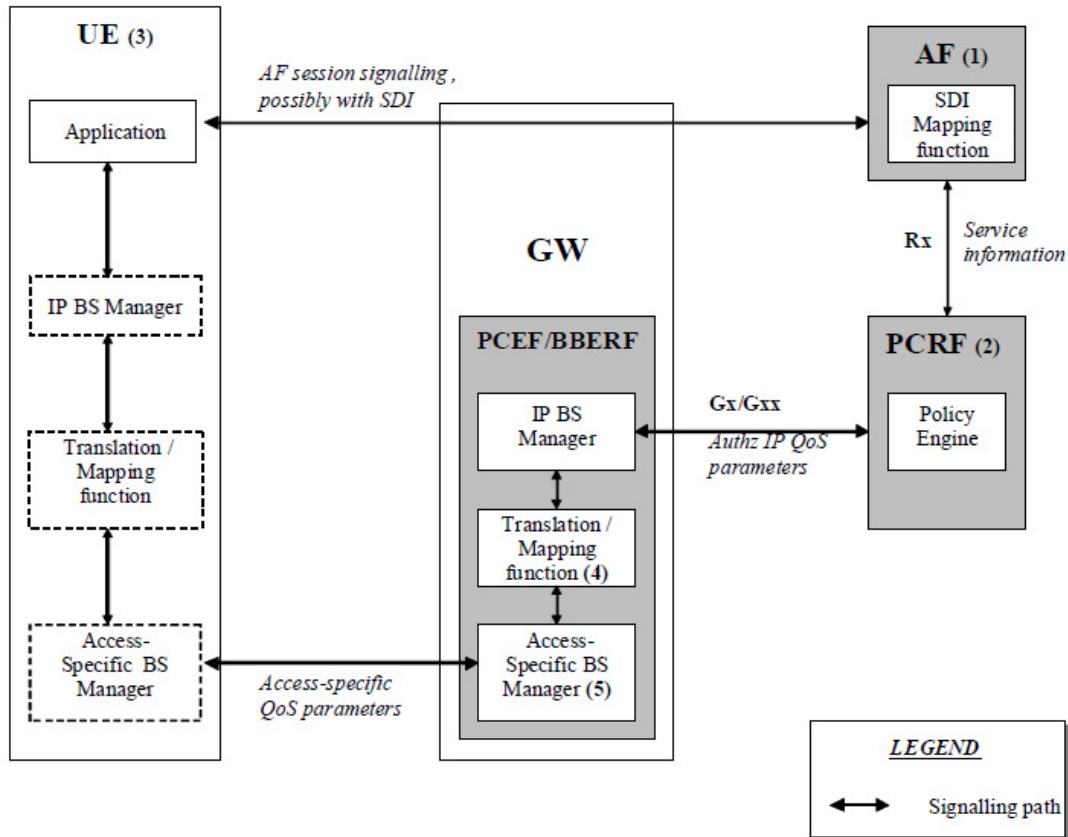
UE (3)

Application

IP BS Manager

Translation / Mapping function

Access-Specific BS Manager

AF session signalling , possibly with SDI

GW

PCEF/BBERF

IP BS Manager

Translation / Mapping function (4)

Access-Specific BS Manager (5)

Access-specific QoS parameters

AF (1)

SDI Mapping function

Rx

Service information

PCRF (2)

Policy Engine

Gx/Gxx

Authz IP QoS parameters

LEGEND

Signalling path